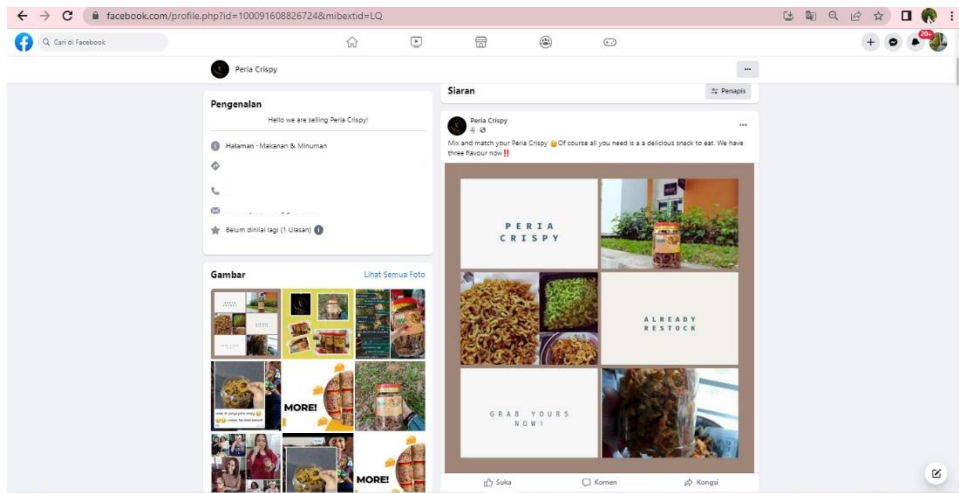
facebook.com/profile.php?id=100091608826724&mibextid=LQ

Cari di Facebook

20+

Peria Crispy

Pengenalan

Hello we are selling Peria Crispy!

Halaman · Makanan & Minuman

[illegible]

Belum dinilai lagi (1 Ulasan)

Gambar

Lihat Semua Foto

MORE!

MORE!

Siaran

Penapis

Peria Crispy

4

Mix and match your Peria Crispy 😉 Of course all you need is a a delicious snack to eat. We have three flavour now‼️

PERIA CRISPY

ALREADY RESTOCK

GRAB YOURS NOW!

Suka

Komen

Kongsi